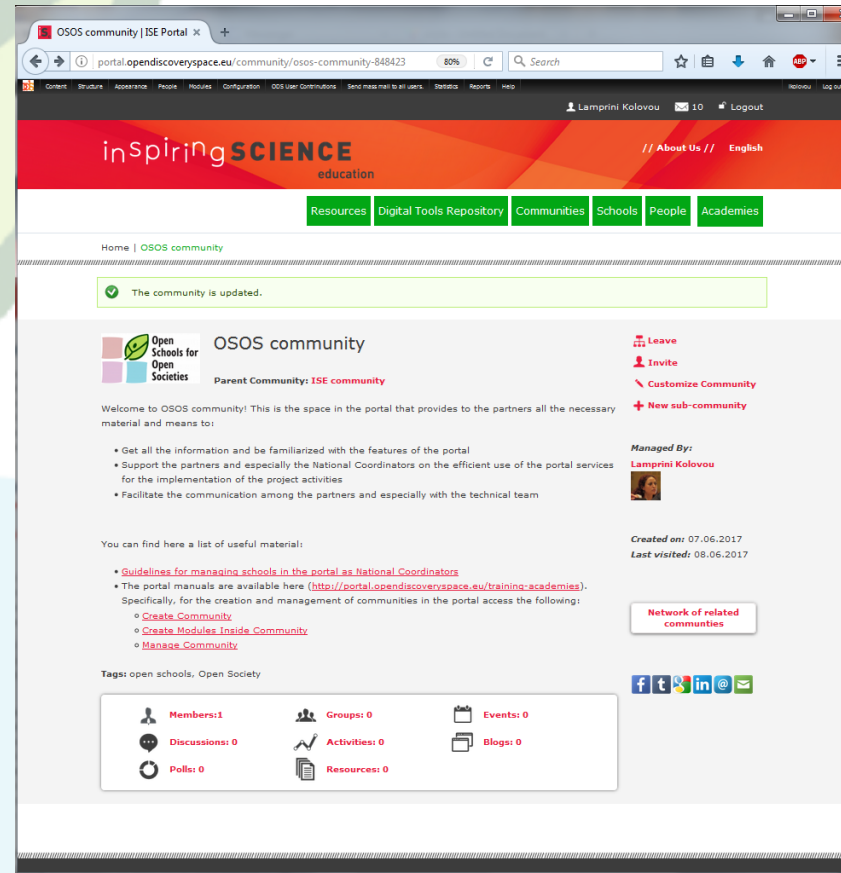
OSOS community | ISE Portal ×  +

portal.opendiscoveryspace.eu/community/osos-community-848423  80%  Search

Content  Structure  Appearance  People  Modules  Configuration  ODS User Contributions  Send mass mail to all users  Statistics  Reports  Help  lkolovou  Log out

Lamprini Kolovou  10  Logout

inspiring SCIENCE education

// About Us //  English

Resources  Digital Tools Repository  Communities  Schools  People  Academies

Home | OSOS community

The community is updated.

Open Schools for Open Societies

OSOS community

Parent Community: ISE community

Leave
Invite
Customize Community
New sub-community

Welcome to OSOS community! This is the space in the portal that provides to the partners all the necessary material and means to:

- Get all the information and be familiarized with the features of the portal
- Support the partners and especially the National Coordinators on the efficient use of the portal services for the implementation of the project activities
- Facilitate the communication among the partners and especially with the technical team

Managed By:
Lamprini Kolovou

Created on: 07.06.2017
Last visited: 08.06.2017

You can find here a list of useful material:

- Guidelines for managing schools in the portal as National Coordinators
- The portal manuals are available here (http://portal.opendiscoveryspace.eu/training-academies). Specifically, for the creation and management of communities in the portal access the following:
  - Create Community
  - Create Modules Inside Community
  - Manage Community

Network of related communties

Tags: open schools, Open Society

Members:1  Groups: 0  Events: 0
Discussions: 0  Activities: 0  Blogs: 0
Polls: 0  Resources: 0